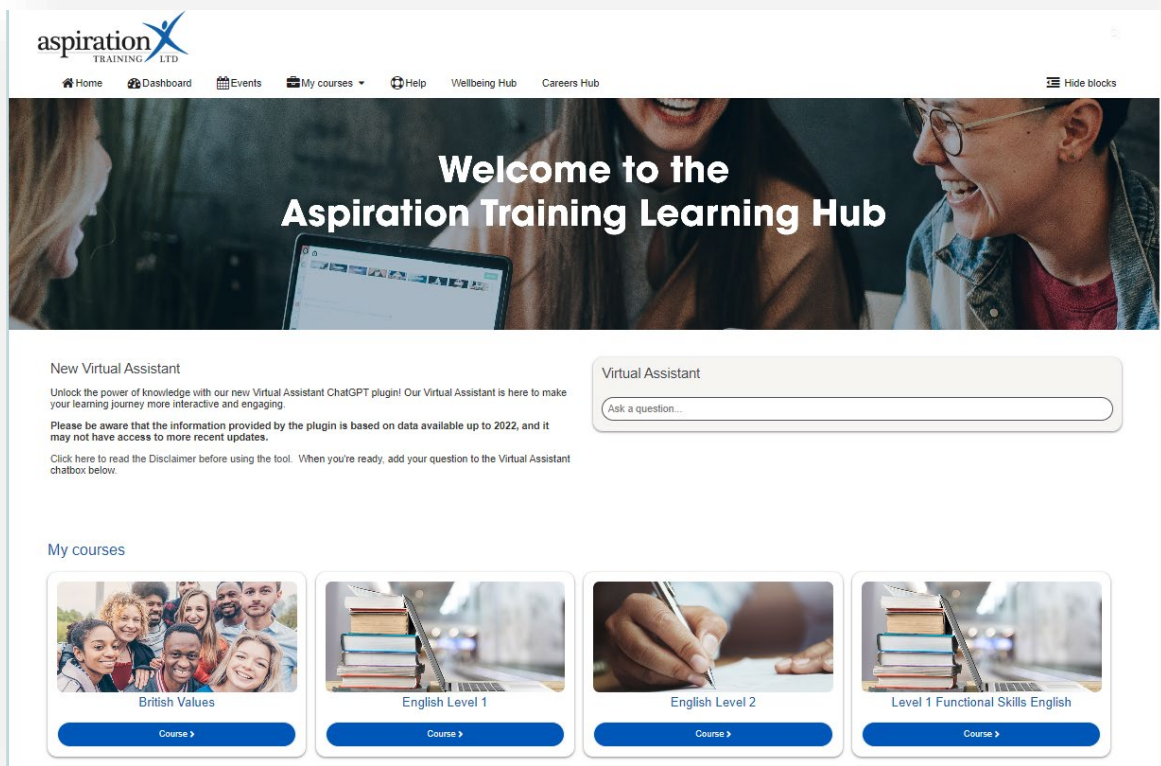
aspiration
TRAINING LTD

Home Dashboard Events My courses Help Wellbeing Hub Careers Hub Hide blocks

Welcome to the
Aspiration Training Learning Hub

New Virtual Assistant

Unlock the power of knowledge with our new Virtual Assistant ChatGPT plugin! Our Virtual Assistant is here to make your learning journey more interactive and engaging.

**Please be aware that the information provided by the plugin is based on data available up to 2022, and it may not have access to more recent updates.**

Click here to read the Disclaimer before using the tool. When you're ready, add your question to the Virtual Assistant chatbox below.

Virtual Assistant

Ask a question...

My courses

British Values
Course >

English Level 1
Course >

English Level 2
Course >

Level 1 Functional Skills English
Course >